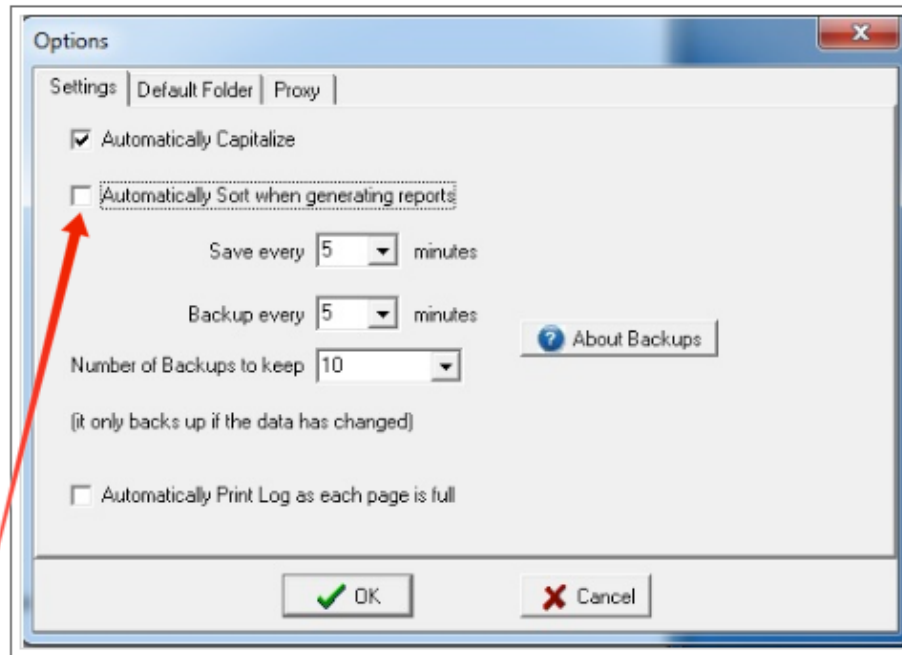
Options

Settings | Default Folder | Proxy

Automatically Capitalize

Automatically Sort when generating reports

Save every 5 minutes

Backup every 5 minutes

About Backups

Number of Backups to keep 10

(it only backs up if the data has changed)

Automatically Print Log as each page is full

OK

Cancel